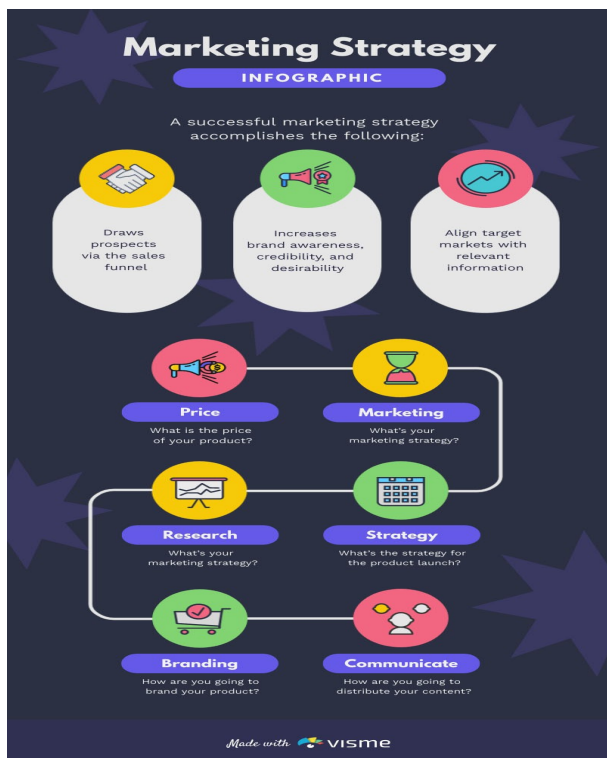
Marketing Strategy

INFOGRAPHIC

A successful marketing strategy accomplishes the following:

Draws prospects via the sales funnel

Increases brand awareness, credibility, and desirability

Align target markets with relevant information

Price
What is the price of your product?

Marketing
What's your marketing strategy?

Research
What's your marketing strategy?

Strategy
What's the strategy for the product launch?

Branding
How are you going to brand your product?

Communicate
How are you going to distribute your content?

Made with visme